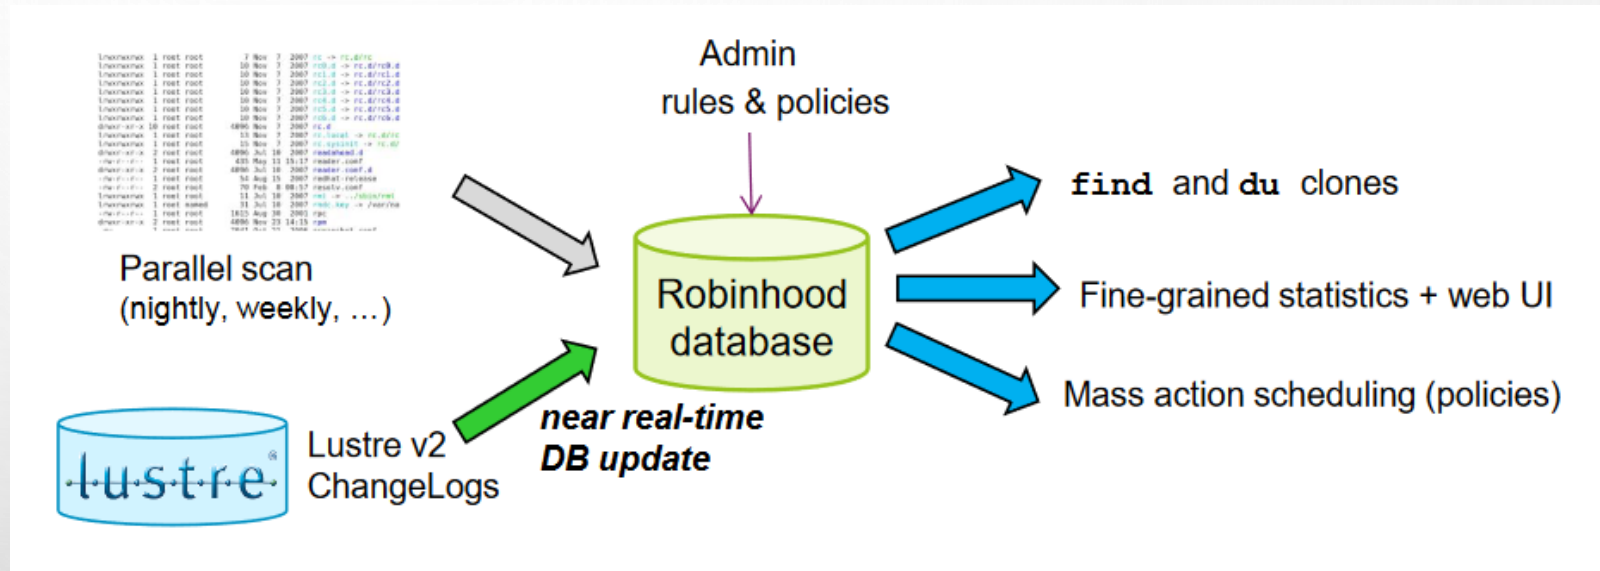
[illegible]

Admin
rules & policies

Parallel scan
(nightly, weekly, …)

Robinhood database

find and du clones

Fine-grained statistics + web UI

Mass action scheduling (policies)

lustre

Lustre v2
ChangeLogs

near real-time
DB update